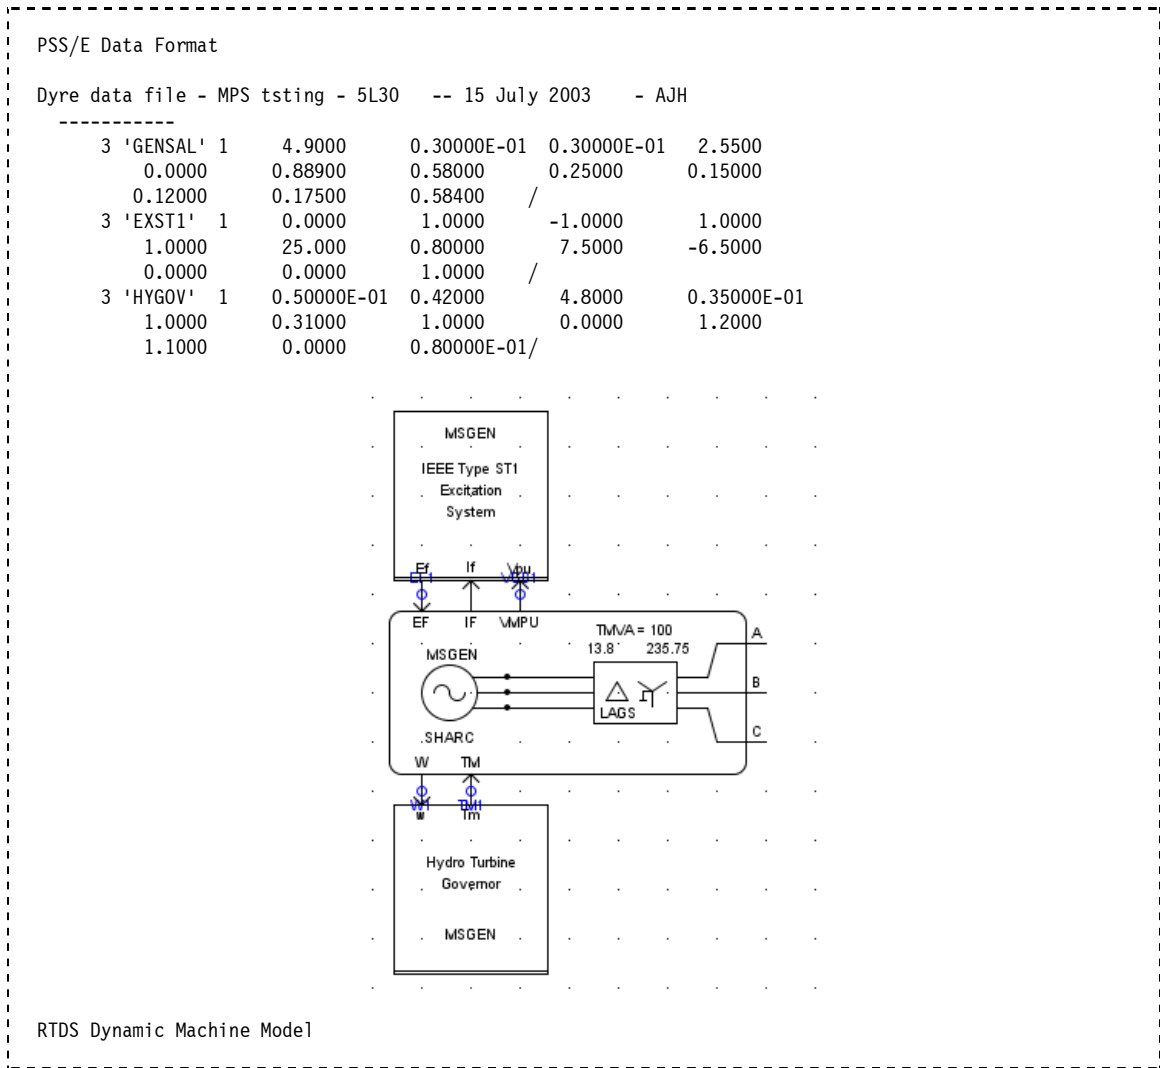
PSS/E Data Format

Dyre data file - MPS tsting - 5L30 -- 15 July 2003 - AJH

-----------

3 'GENSAL' 1 4.9000 0.30000E-01 0.30000E-01 2.5500
0.0000 0.88900 0.58000 0.25000 0.15000
0.12000 0.17500 0.58400 /
3 'EXST1' 1 0.0000 1.0000 -1.0000 1.0000
1.0000 25.000 0.80000 7.5000 -6.5000
0.0000 0.0000 1.0000 /
3 'HYGOV' 1 0.50000E-01 0.42000 4.8000 0.35000E-01
1.0000 0.31000 1.0000 0.0000 1.2000
1.1000 0.0000 0.80000E-01/

MSGEN

IEEE Type ST1 Excitation System

Ef If Vbu

EF1 VGU1

EF IF VMPU

TMVA = 100

13.8 235.75

A

MSGEN

B

LAGS

C

SHARC

W TM

W1 TM1

w Tm

Hydro Turbine Governor

MSGEN

RTDS Dynamic Machine Model